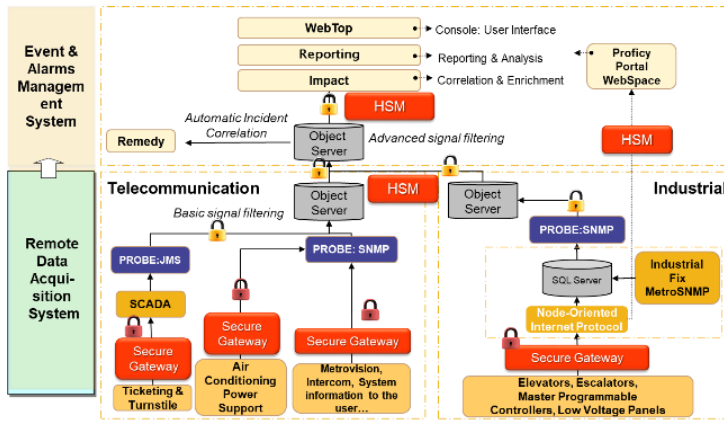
Event & Alarms Management System

Remote Data Acquisition System

WebTop
Console: User Interface
Reporting
Reporting & Analysis
Impact
Correlation & Enrichment
Proficy Portal WebSpace

HSM
Automatic Incident Correlation
Remedy
Object Server
Advanced signal filtering
HSM

Telecommunication
Object Server
HSM
Object Server
Industrial
Basic signal filtering

PROBE:JMS
PROBE: SNMP
PROBE:SNMP
SQL Server
Industrial Fix MetroSNMP
SCADA
Node-Oriented Internet Protocol
Secure Gateway
Secure Gateway
Secure Gateway
Secure Gateway
Ticketing & Turnstile
Air Conditioning Power Support
Metrovision, Intercom, System information to the user…
Elevators, Escalators, Master Programmable Controllers, Low Voltage Panels